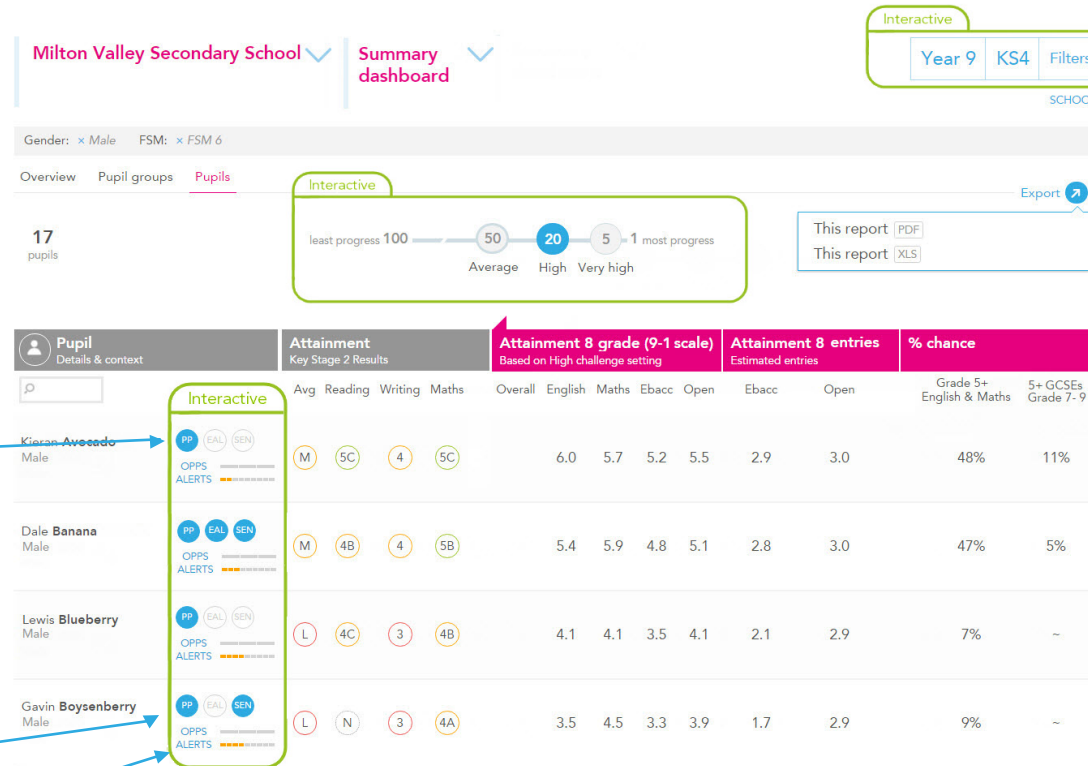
Milton Valley Secondary School

Summary dashboard

Interactive

Year 9 KS4 Filters

SCHOO

Gender: × Male FSM: × FSM 6

Overview Pupil groups Pupils

Interactive

Export

17 pupils

least progress 100 50 20 5 1 most progress

Average High Very high

This report PDF
This report XLS

| Pupil Details & context | Interactive | Attainment Key Stage 2 Results Avg | Reading | Writing | Maths | Attainment 8 grade (9-1 scale) Based on High challenge setting Overall | English | Maths | Ebacc | Open | Attainment 8 entries Estimated entries Ebacc | Open | % chance Grade 5+ English & Maths | 5+ GCSEs Grade 7- 9 |
|---|---|---|---|---|---|---|---|---|---|---|---|---|---|---|---|
| Kieran Avocado Male | PP EAL SEN OPPS ALERTS | M | 5C | 4 | 5C | | 6.0 | 5.7 | 5.2 | 5.5 | 2.9 | 3.0 | 48% | 11% |
| Dale Banana Male | PP EAL SEN OPPS ALERTS | M | 4B | 4 | 5B | | 5.4 | 5.9 | 4.8 | 5.1 | 2.8 | 3.0 | 47% | 5% |
| Lewis Blueberry Male | PP EAL SEN OPPS ALERTS | L | 4C | 3 | 4B | | 4.1 | 4.1 | 3.5 | 4.1 | 2.1 | 2.9 | 7% | ~ |
| Gavin Boysenberry Male | PP EAL SEN OPPS ALERTS | L | N | 3 | 4A | | 3.5 | 4.5 | 3.3 | 3.9 | 1.7 | 2.9 | 9% | ~ |